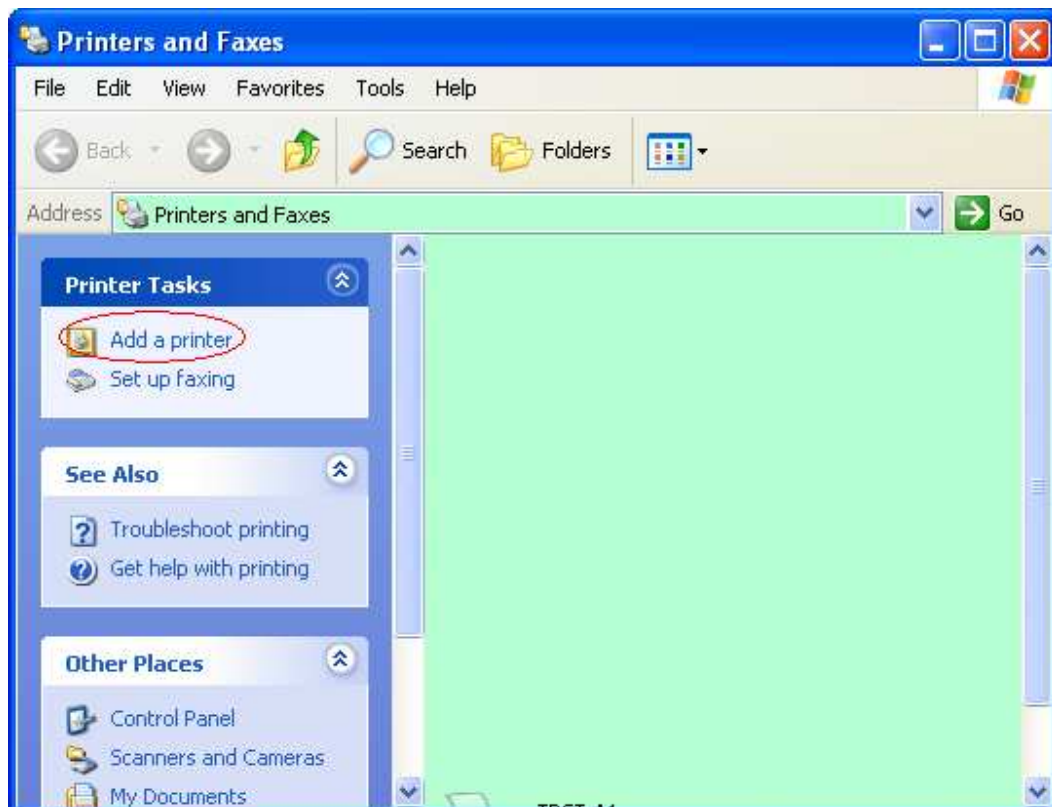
Printers and Faxes

File Edit View Favorites Tools Help

Back Search Folders

Address Printers and Faxes Go

Printer Tasks

Add a printer
Set up faxing

See Also

Troubleshoot printing
Get help with printing

Other Places

Control Panel
Scanners and Cameras
My Documents

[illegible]